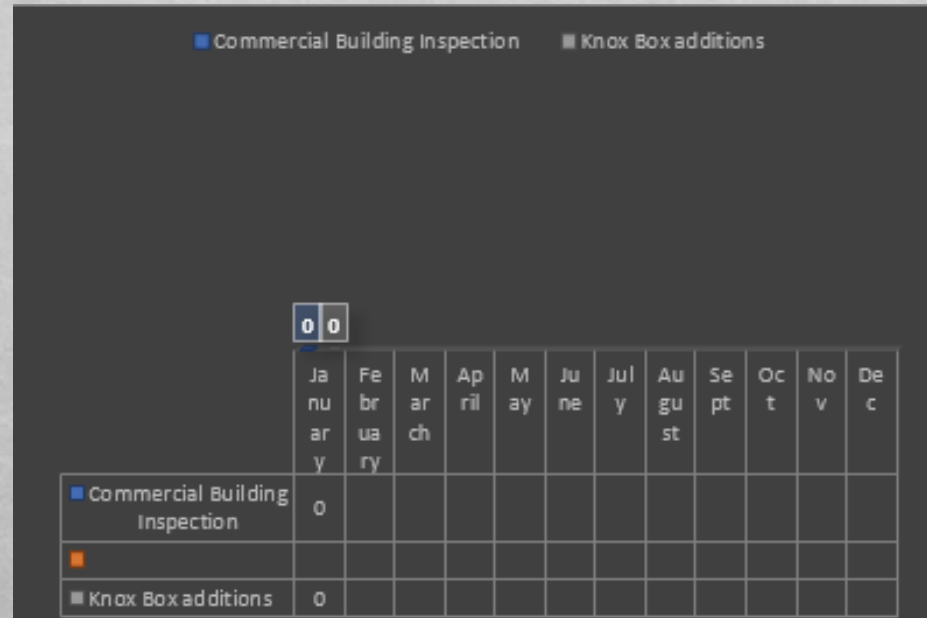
Commercial Building Inspection Knox Box additions

0 0

| | January | February | March | April | May | June | July | August | Sept | Oct | Nov | Dec |
|---|---|---|---|---|---|---|---|---|---|---|---|---|
| Commercial Building Inspection | 0 | | | | | | | | | | | |
| | | | | | | | | | | | | |
| Knox Box additions | 0 | | | | | | | | | | | |